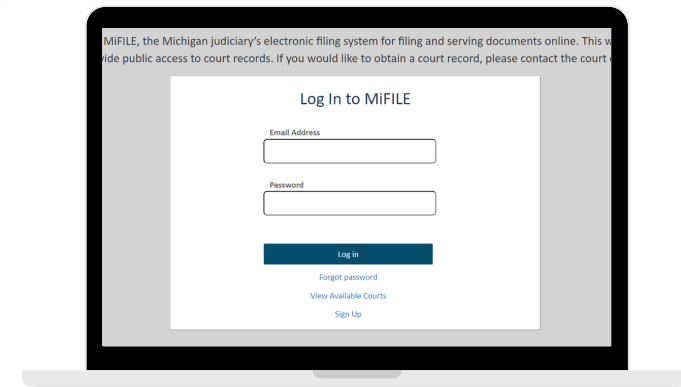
MiFILE, the Michigan judiciary's electronic filing system for filing and serving documents online. This w

vide public access to court records. If you would like to obtain a court record, please contact the court

Log In to MiFILE

Email Address

Password

Log in

Forgot password

View Available Courts

Sign Up